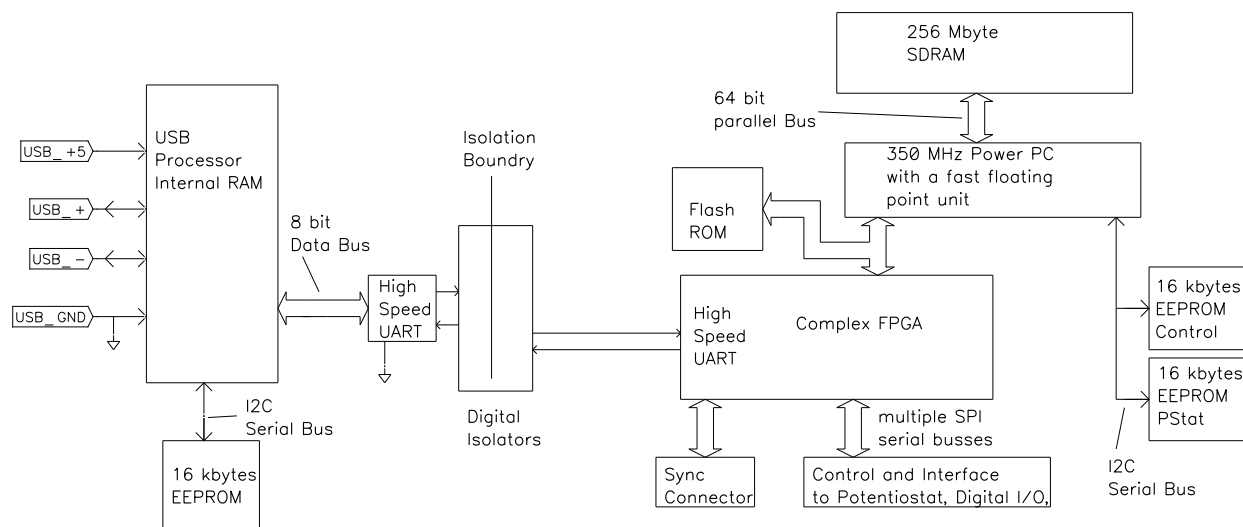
256 Mbyte
SDRAM

64 bit
parallel Bus

350 MHz Power PC
with a fast floating
point unit

Flash
ROM

USB_+5

USB_+

USB_-

USB_GND

USB
Processor
Internal RAM

8 bit
Data Bus

High
Speed
UART

Isolation
Boundry

Digital
Isolators

High
Speed
UART

Complex FPGA

16 kbytes
EEPROM
Control

16 kbytes
EEPROM
PStat

I2C
Serial Bus

16 kbytes
EEPROM

multiple SPI
serial busses

Sync
Connector

Control and Interface
to Potentiostat, Digital I/O,

I2C
Serial Bus